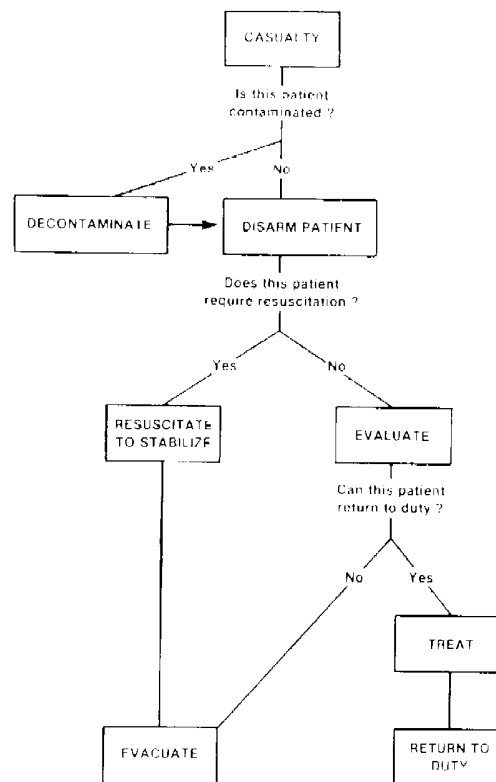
CASUALTY

Is this patient contaminated ?

Yes

No

DECONTAMINATE

DISARM PATIENT

Does this patient require resuscitation ?

Yes

No

RESUSCITATE TO STABILIZE

EVALUATE

Can this patient return to duty ?

No

Yes

TREAT

EVACUATE

RETURN TO DUTY